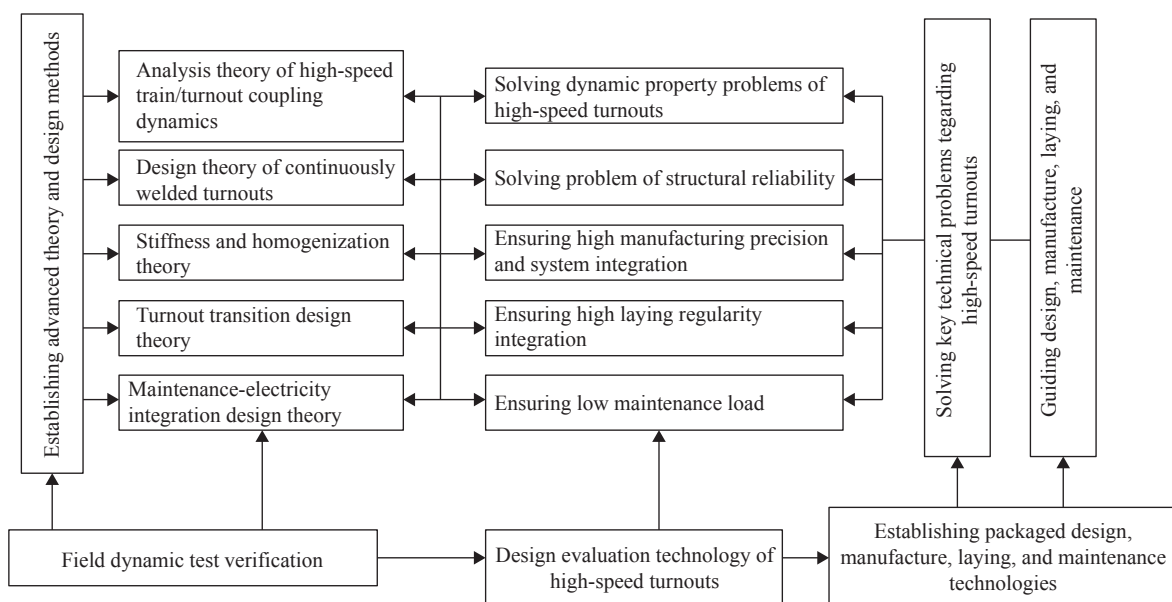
Establishing advanced theory and design methods

Analysis theory of high-speed train/turnout coupling dynamics

Design theory of continuously welded turnouts

Stiffness and homogenization theory

Turnout transition design theory

Maintenance-electricity integration design theory

Solving dynamic property problems of high-speed turnouts

Solving problem of structural reliability

Ensuring high manufacturing precision and system integration

Ensuring high laying regularity integration

Ensuring low maintenance load

Solving key technical problems tegarding high-speed turnouts

Guiding design, manufacture, laying, and maintenance

Field dynamic test verification

Design evaluation technology of high-speed turnouts

Establishing packaged design, manufacture, laying, and maintenance technologies